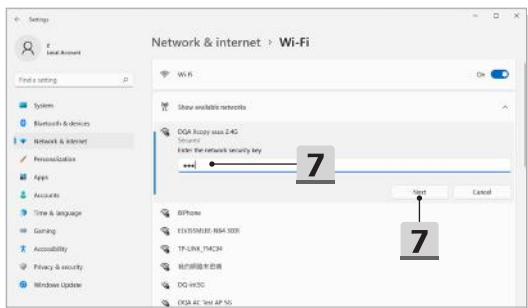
← Settings

Local Account

Find a setting

System
Bluetooth & devices
Network & internet
Personalization
Apps
Accounts
Time & language
Gaming
Accessibility
Privacy & security
Windows Update

Network & internet › Wi-Fi

Wi-Fi
On

Show available networks

DQA Ruppy sssa 2.4G
Secured
Enter the network security key
•••

7

Next
Cancel

7

iPhone
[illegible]
TP-LINK_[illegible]
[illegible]
DQ-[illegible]
DQA AC Test AP 5G